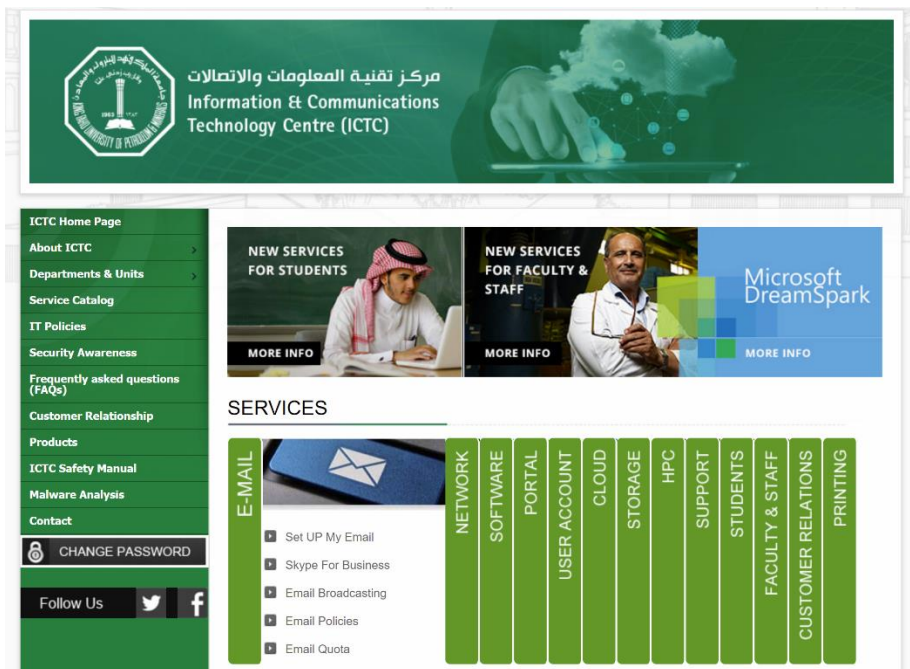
مركز تقنية المعلومات والاتصالات
Information & Communications Technology Centre (ICTC)

ICTC Home Page
About ICTC
Departments & Units
Service Catalog
IT Policies
Security Awareness
Frequently asked questions (FAQs)
Customer Relationship
Products
ICTC Safety Manual
Malware Analysis
Contact
CHANGE PASSWORD
Follow Us

NEW SERVICES FOR STUDENTS
MORE INFO
NEW SERVICES FOR FACULTY & STAFF
MORE INFO
Microsoft DreamSpark
MORE INFO

SERVICES

E-MAIL
Set UP My Email
Skype For Business
Email Broadcasting
Email Policies
Email Quota

NETWORK
SOFTWARE
PORTAL
USER ACCOUNT
CLOUD
STORAGE
HPC
SUPPORT
STUDENTS
FACULTY & STAFF
CUSTOMER RELATIONS
PRINTING